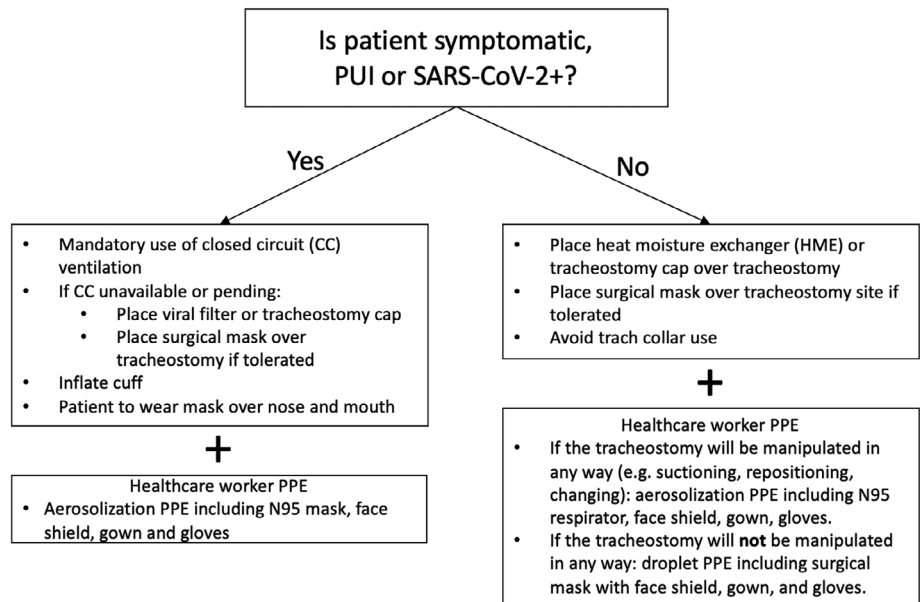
Is patient symptomatic, PUI or SARS-CoV-2+?

Yes

No

- Mandatory use of closed circuit (CC) ventilation
- If CC unavailable or pending:
  - Place viral filter or tracheostomy cap
  - Place surgical mask over tracheostomy if tolerated
- Inflate cuff
- Patient to wear mask over nose and mouth

+

Healthcare worker PPE
- Aerosolization PPE including N95 mask, face shield, gown and gloves

- Place heat moisture exchanger (HME) or tracheostomy cap over tracheostomy
- Place surgical mask over tracheostomy site if tolerated
- Avoid trach collar use

+

Healthcare worker PPE
- If the tracheostomy will be manipulated in any way (e.g. suctioning, repositioning, changing): aerosolization PPE including N95 respirator, face shield, gown, gloves.
- If the tracheostomy will **not** be manipulated in any way: droplet PPE including surgical mask with face shield, gown, and gloves.